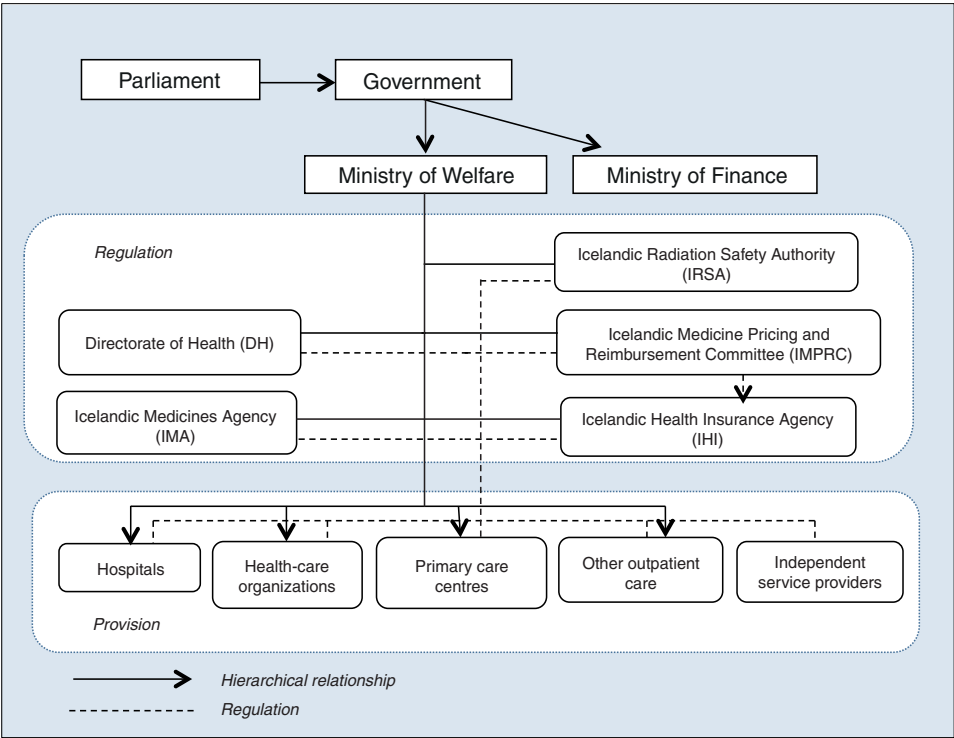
Parliament

Government

Ministry of Welfare

Ministry of Finance

Regulation

Icelandic Radiation Safety Authority (IRSA)

Directorate of Health (DH)

Icelandic Medicine Pricing and Reimbursement Committee (IMPRC)

Icelandic Medicines Agency (IMA)

Icelandic Health Insurance Agency (IHI)

Hospitals

Health-care organizations

Primary care centres

Other outpatient care

Independent service providers

Provision

Hierarchical relationship

Regulation